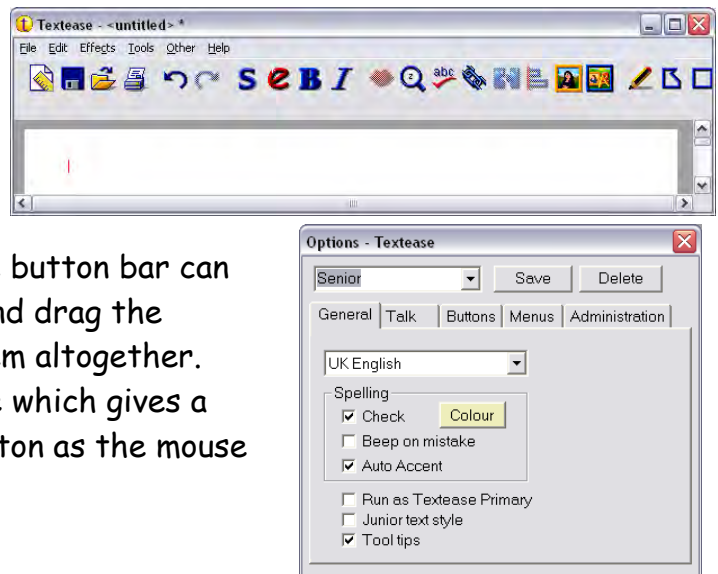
Textease - <untitled> *

File Edit Effects Tools Other Help

S B I

button bar can
nd drag the
m altogether.
which gives a
ton as the mouse

Options - Textease

Senior

Save

Delete

General Talk Buttons Menus Administration

UK English

Spelling

☑ Check

Colour

☐ Beep on mistake

☑ Auto Accent

☐ Run as Textease Primary

☐ Junior text style

☑ Tool tips